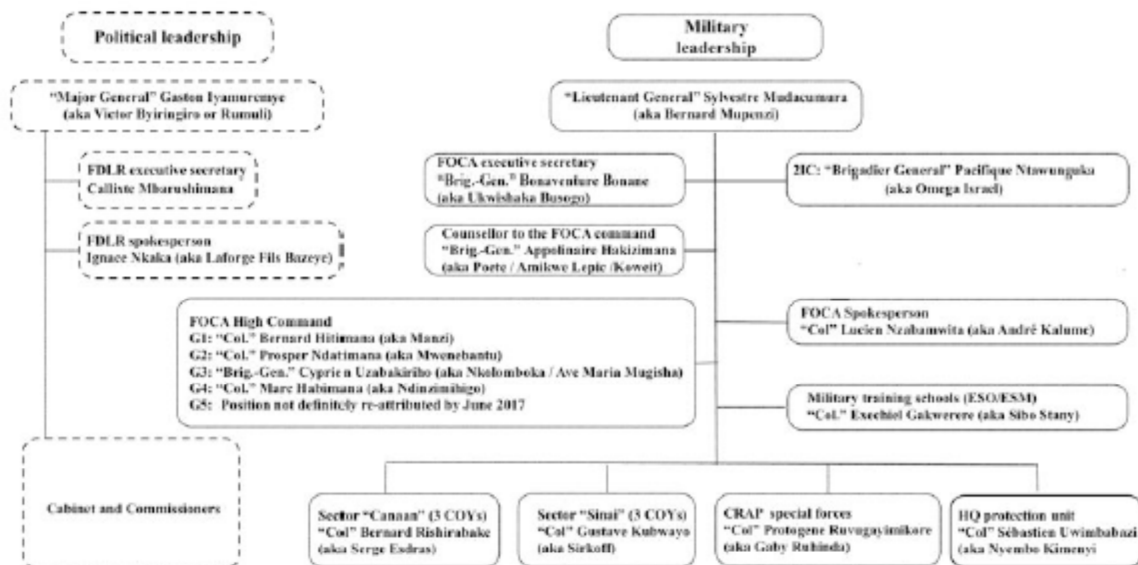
Political leadership

"Major General" Gaston Iyamuremye
(aka Victor Byiringiro or Rumuli)

FDLR executive secretary
Calliste Mbarushimana

FDLR spokesperson
Ignace Nkaka (aka Laforge Fils Bazeye)

Cabinet and Commissioners

Military leadership

"Lieutenant General" Sylvestre Mudacumura
(aka Bernard Mupenzi)

FOCA executive secretary
"Brig.-Gen." Bonaventure Bonane
(aka Ukwishaka Busogo)

2IC: "Brigadier General" Pacifique Ntawunguka
(aka Omega Israel)

Counsellor to the FOCA command
"Brig.-Gen." Appolinaire Hakizimana
(aka Poete / Amikwe Lepic /Koweit)

FOCA High Command
G1: "Col." Bernard Hitimana (aka Manzi)
G2: "Col." Prosper Ndatimana (aka Mwenebantu)
G3: "Brig.-Gen." Cyprie n Uzabakiriho (aka Nkolomboka / Ave Maria Mugisha)
G4: "Col." Marc Habimana (aka Ndinzimihigo)
G5: Position not definitely re-attributed by June 2017

FOCA Spokesperson
"Col" Lucien Nzabamwita (aka André Kalume)

Military training schools (ESO/ESM)
"Col." Exechiel Gakwerere (aka Sibo Stany)

Sector "Canaan" (3 COYs)
"Col" Bernard Rishirabake
(aka Serge Esdras)

Sector "Sinai" (3 COYs)
"Col" Gustave Kubwayo
(aka Sirkoff)

CRAP special forces
"Col" Protogene Ruvugayimikore
(aka Gaby Ruhinda)

HQ protection unit
"Col" Sébastien Uwimbabazi
(aka Nyembo Kimenyi